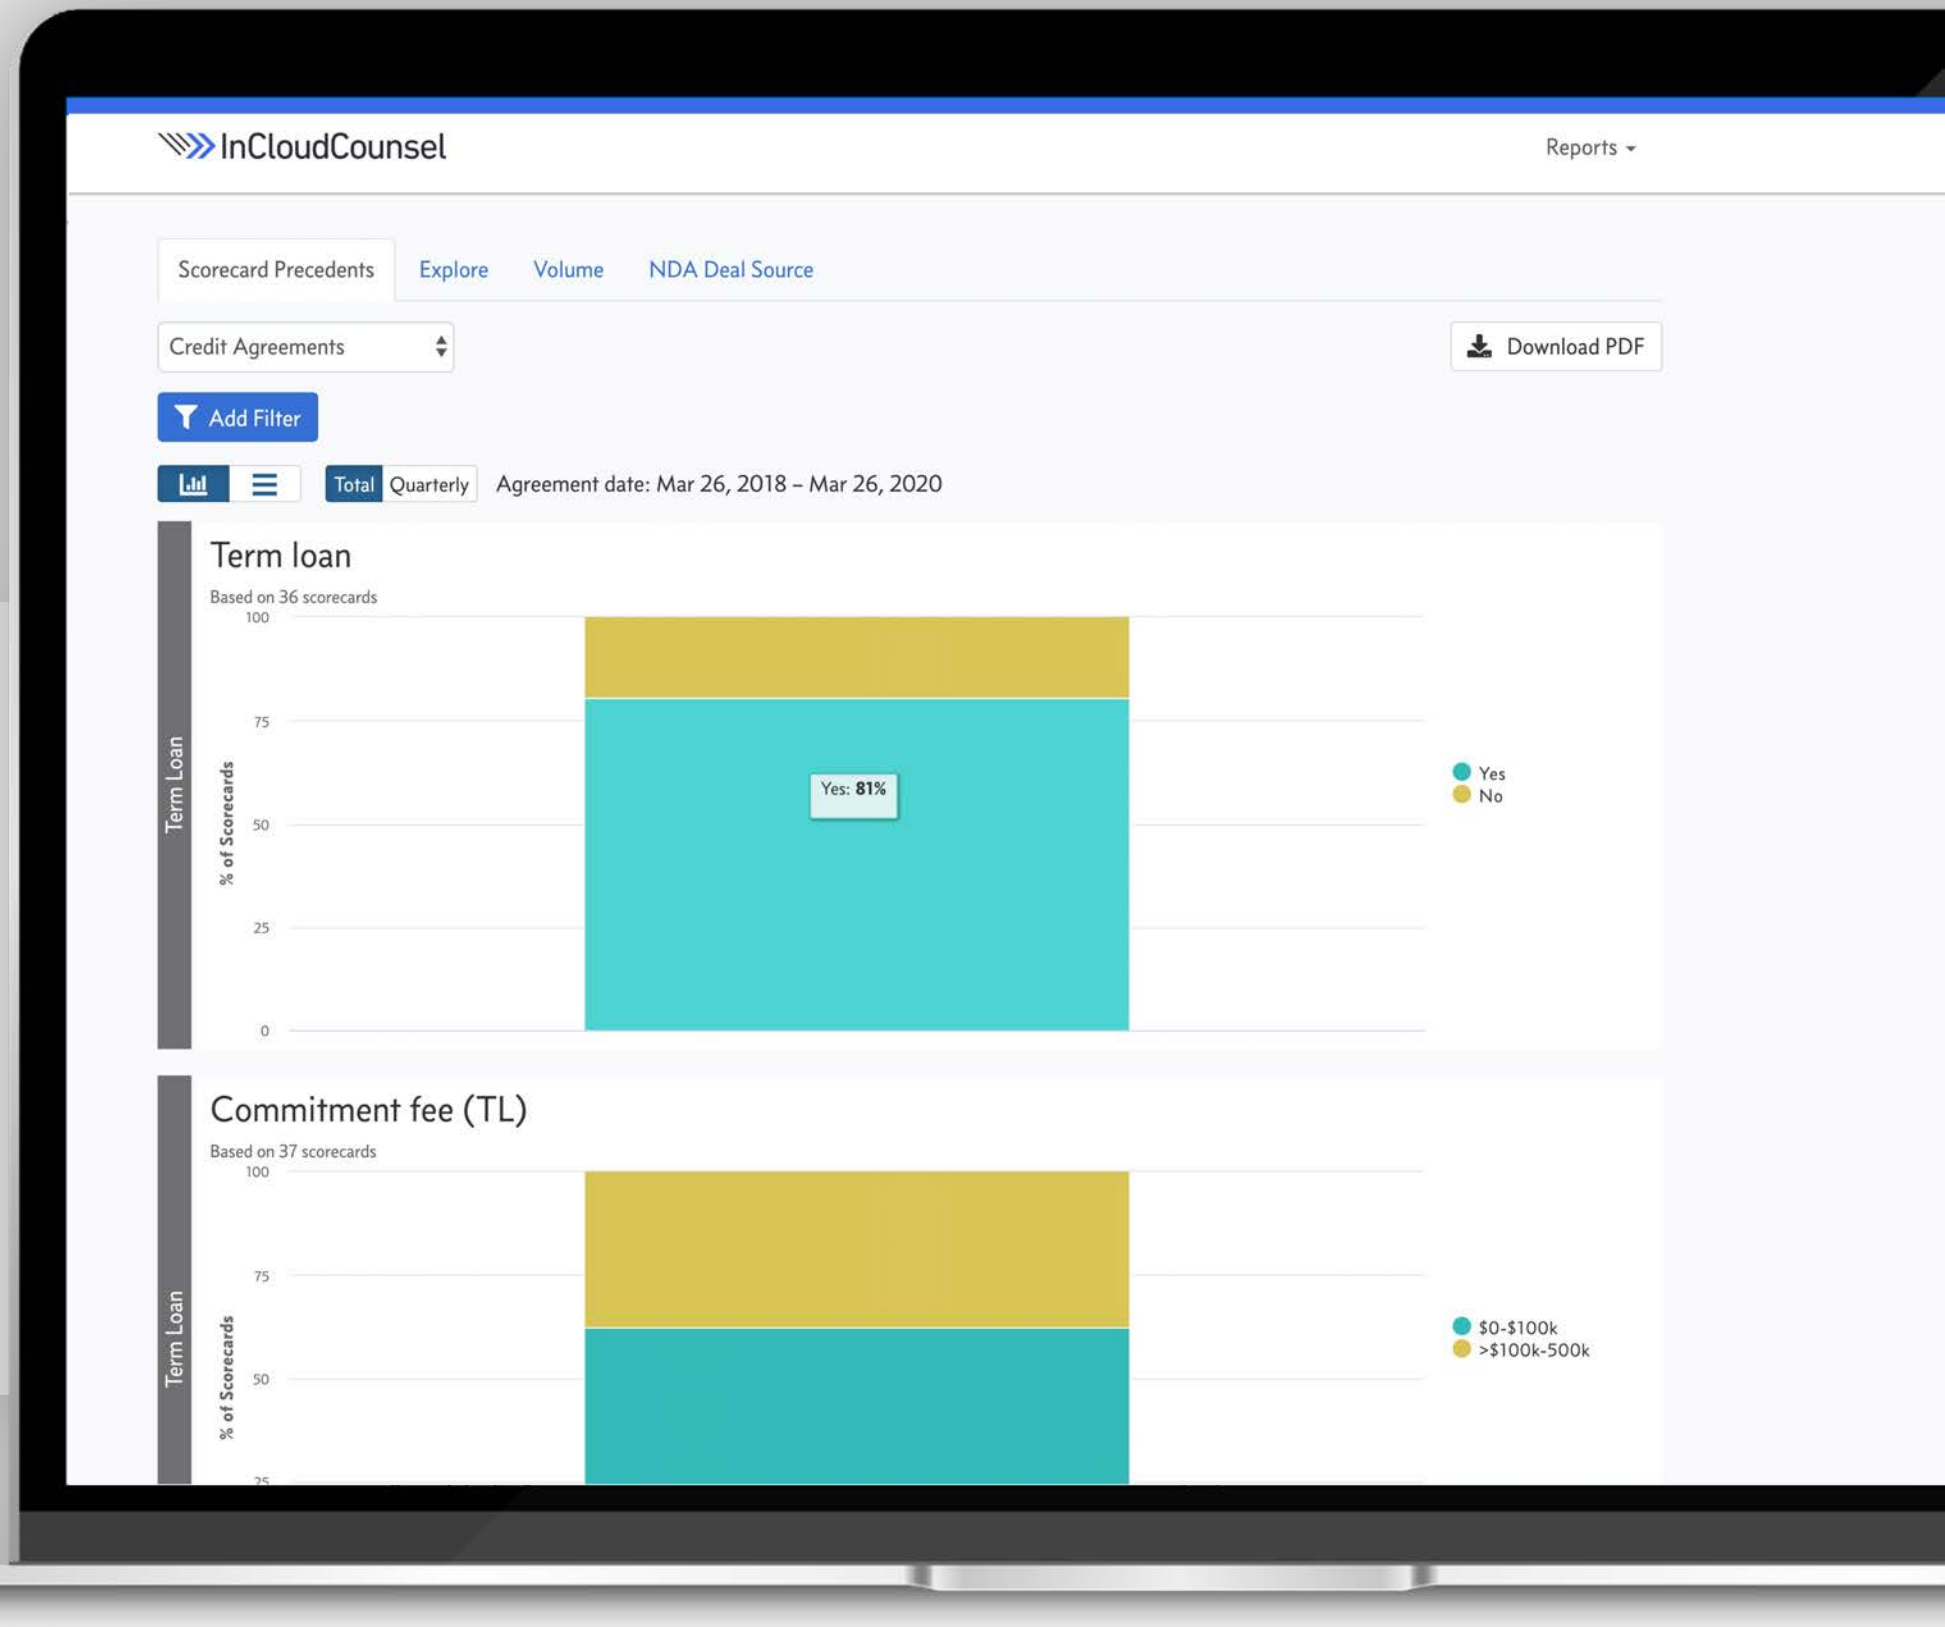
InCloudCounsel

Reports

Scorecard Precedents   Explore   Volume   NDA Deal Source

Credit Agreements

Download PDF

Add Filter

Total   Quarterly   Agreement date: Mar 26, 2018 – Mar 26, 2020

Term Loan

Term loan

Based on 36 scorecards

% of Scorecards

100
75
50
25
0

Yes: **81%**

Yes
No

Term Loan

Commitment fee (TL)

Based on 37 scorecards

% of Scorecards

100
75
50
25

$0-$100k
>$100k-500k